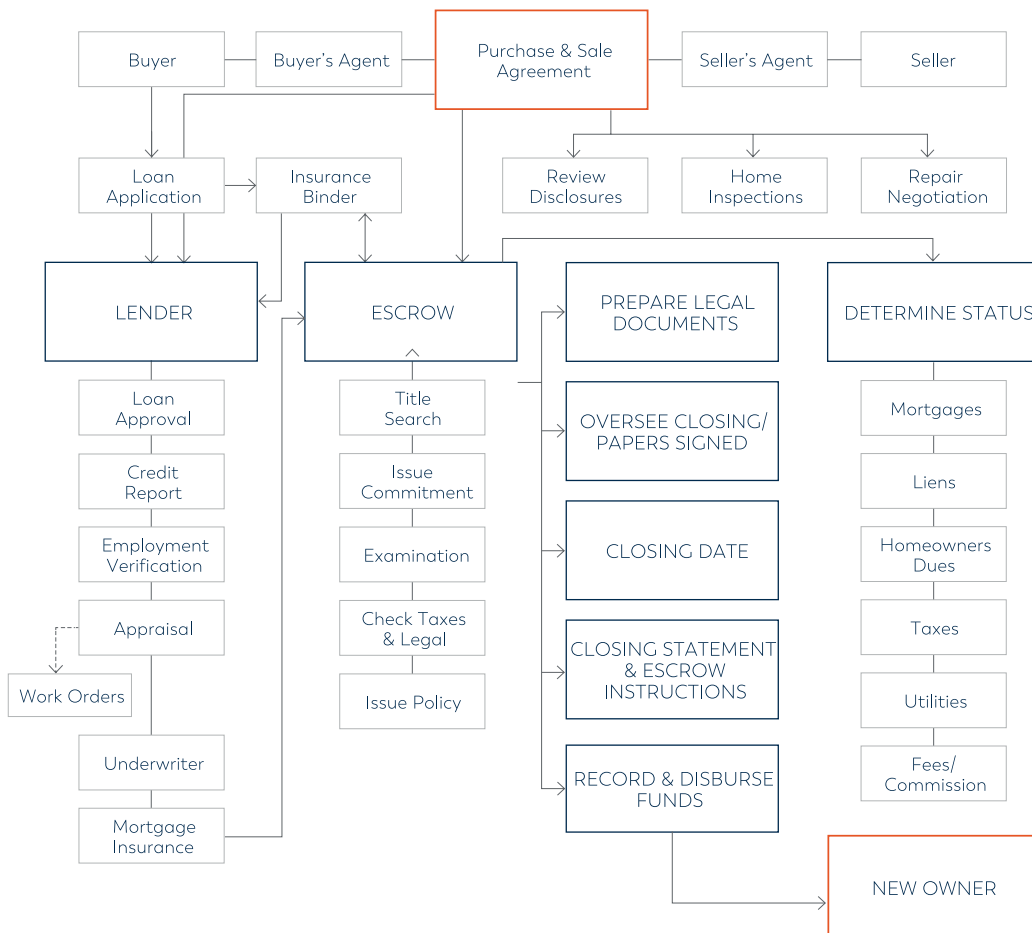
Buyer

Buyer's Agent

Purchase & Sale Agreement

Seller's Agent

Seller

Loan Application

Insurance Binder

Review Disclosures

Home Inspections

Repair Negotiation

LENDER

ESCROW

PREPARE LEGAL DOCUMENTS

DETERMINE STATUS

Loan Approval

Credit Report

Employment Verification

Appraisal

Work Orders

Underwriter

Mortgage Insurance

Title Search

Issue Commitment

Examination

Check Taxes & Legal

Issue Policy

OVERSEE CLOSING/ PAPERS SIGNED

CLOSING DATE

CLOSING STATEMENT & ESCROW INSTRUCTIONS

RECORD & DISBURSE FUNDS

Mortgages

Liens

Homeowners Dues

Taxes

Utilities

Fees/ Commission

NEW OWNER